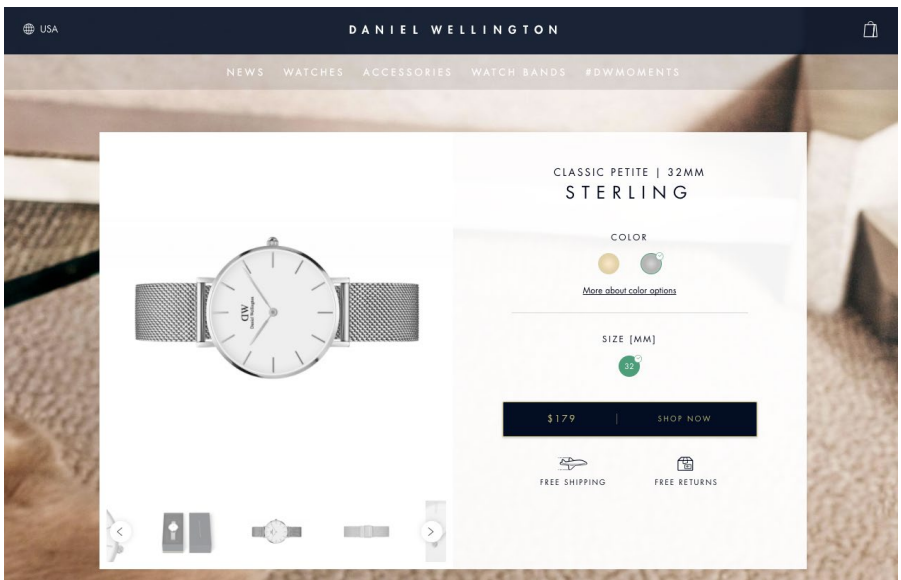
USA

DANIEL WELLINGTON

NEWS WATCHES ACCESSORIES WATCH BANDS #DWMOMENTS

DW
Daniel Wellington

CLASSIC PETITE | 32MM

STERLING

COLOR

More about color options

SIZE [MM]

32

$179 | SHOP NOW

FREE SHIPPING

FREE RETURNS